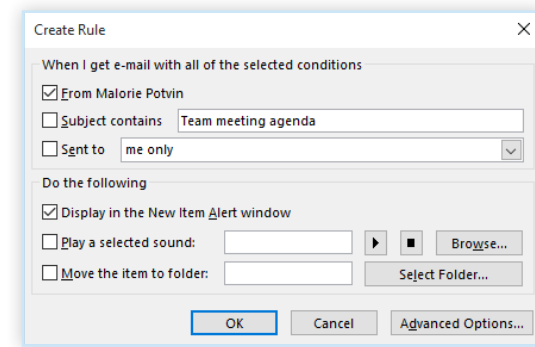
Create Rule

When I get e-mail with all of the selected conditions

From Malorie Potvin

Subject contains Team meeting agenda

Sent to me only

Do the following

Display in the New Item Alert window

Play a selected sound: Browse...

Move the item to folder: Select Folder...

OK Cancel Advanced Options...